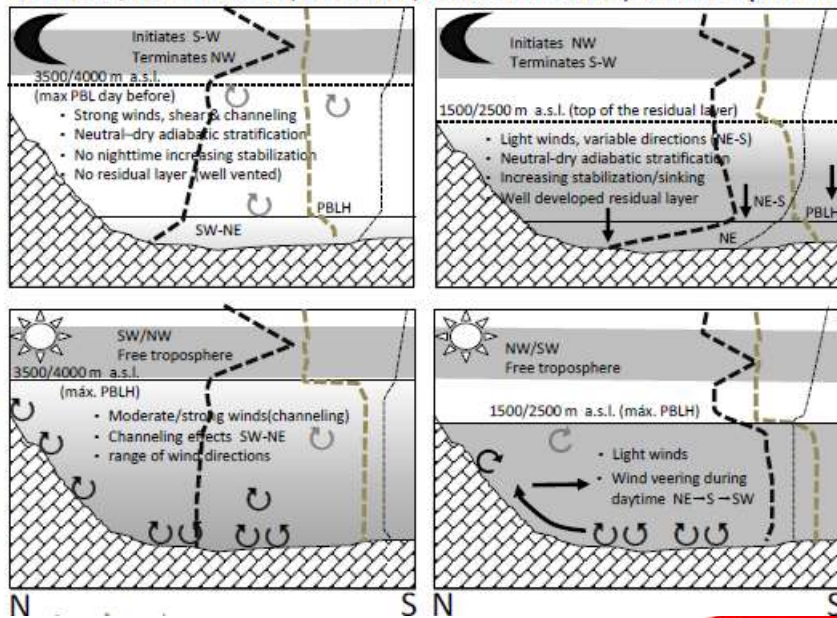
Initiates S-W
Terminates NW
3500/4000 m a.s.l.
(max PBL day before)
• Strong winds, shear & channeling
• Neutral–dry adiabatic stratification
• No nighttime increasing stabilization
• No residual layer (well vented)
PBLH
SW-NE

Initiates NW
Terminates S-W
1500/2500 m a.s.l. (top of the residual layer)
• Light winds, variable directions (NE-S)
• Neutral-dry adiabatic stratification
• Increasing stabilization/sinking
• Well developed residual layer
NE-S
PBLH
NE

SW/NW
Free troposphere
3500/4000 m a.s.l.
(máx. PBLH)
• Moderate/strong winds(channeling)
• Channeling effects SW-NE
• range of wind directions

NW/SW
Free troposphere
1500/2500 m a.s.l. (máx. PBLH)
• Light winds
• Wind veering during daytime NE→S→SW

N
S
N
S